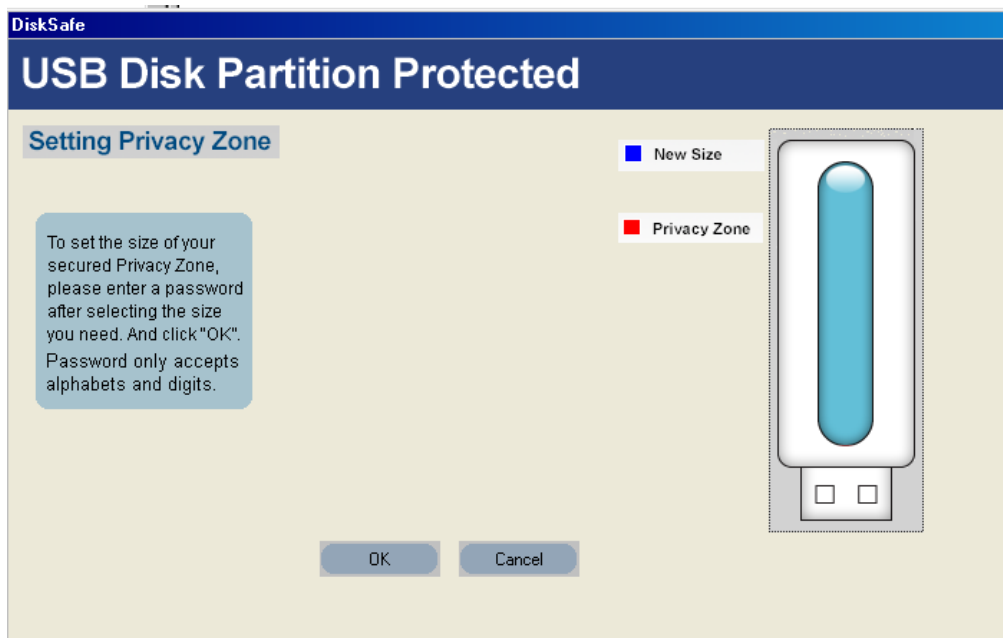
DiskSafe

USB Disk Partition Protected

Setting Privacy Zone

New Size

Privacy Zone

To set the size of your secured Privacy Zone, please enter a password after selecting the size you need. And click "OK".

Password only accepts alphabets and digits.

OK

Cancel